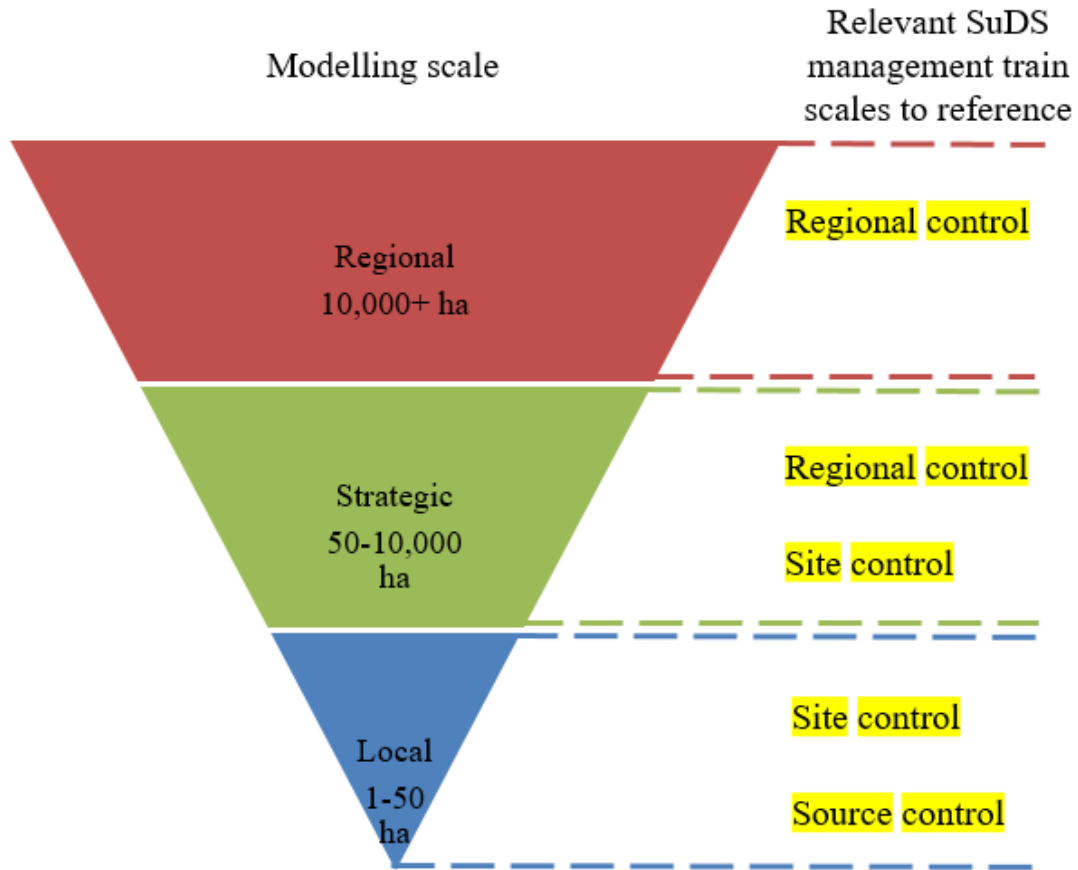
Modelling scale

Relevant SuDS management train scales to reference

Regional
10,000+ ha

Regional control

Strategic
50-10,000 ha

Regional control

Site control

Local
1-50 ha

Site control

Source control